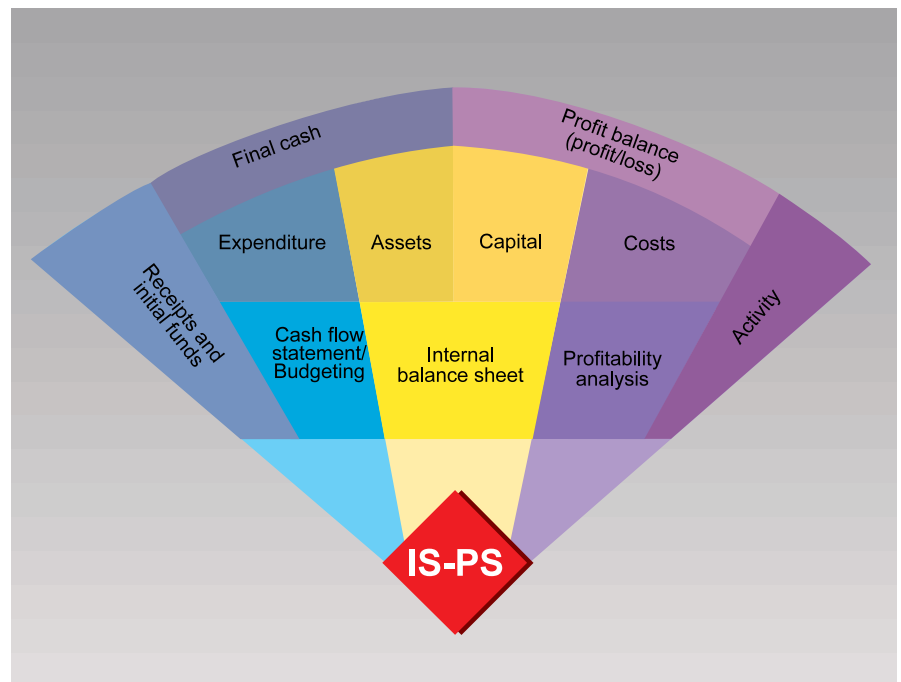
Final cash

Profit balance (profit/loss)

Receipts and initial funds

Expenditure

Assets

Capital

Costs

Activity

Cash flow statement/ Budgeting

Internal balance sheet

Profitability analysis

IS-PS